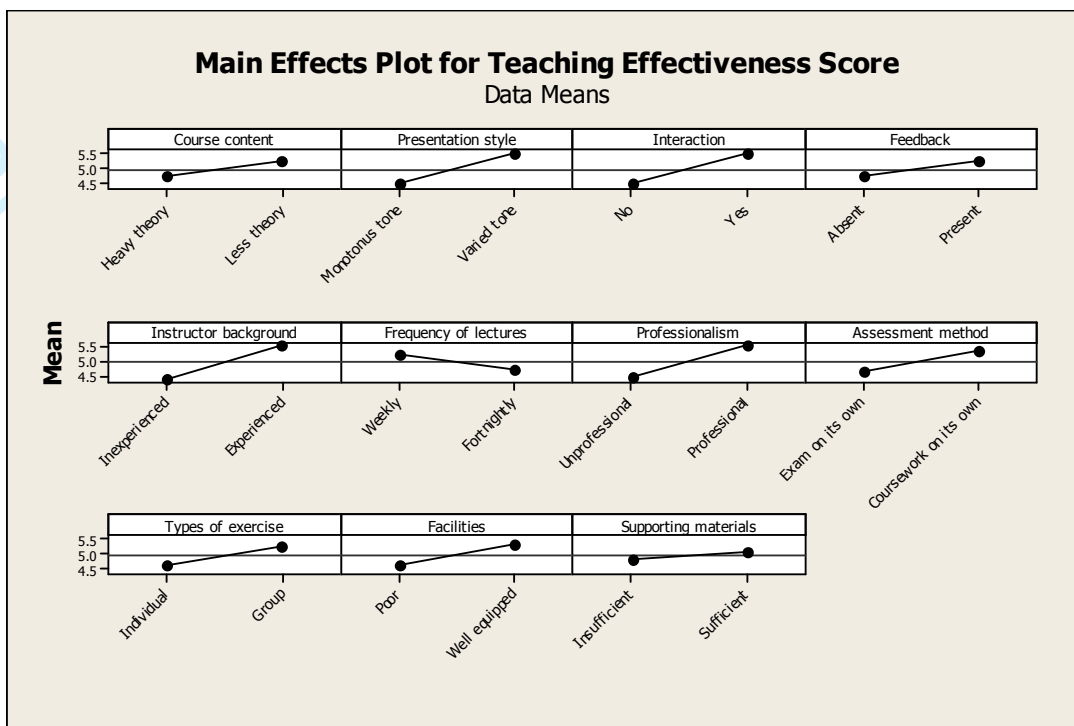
Main Effects Plot for Teaching Effectiveness Score
Data Means

Course content
Presentation style
Interaction
Feedback

5.5
5.0
4.5

Heavy theory
Less theory
Monotonus tone
Varied tone
No
Yes
Absent
Present

Mean

Instructor background
Frequency of lectures
Professionalism
Assessment method

5.5
5.0
4.5

Inexperienced
Experienced
Weekly
Fortnightly
Unprofessional
Professional
Exam on its own
Coursework on its own

Types of exercise
Facilities
Supporting materials

5.5
5.0
4.5

Individual
Group
Poor
Well equipped
Insufficient
Sufficient